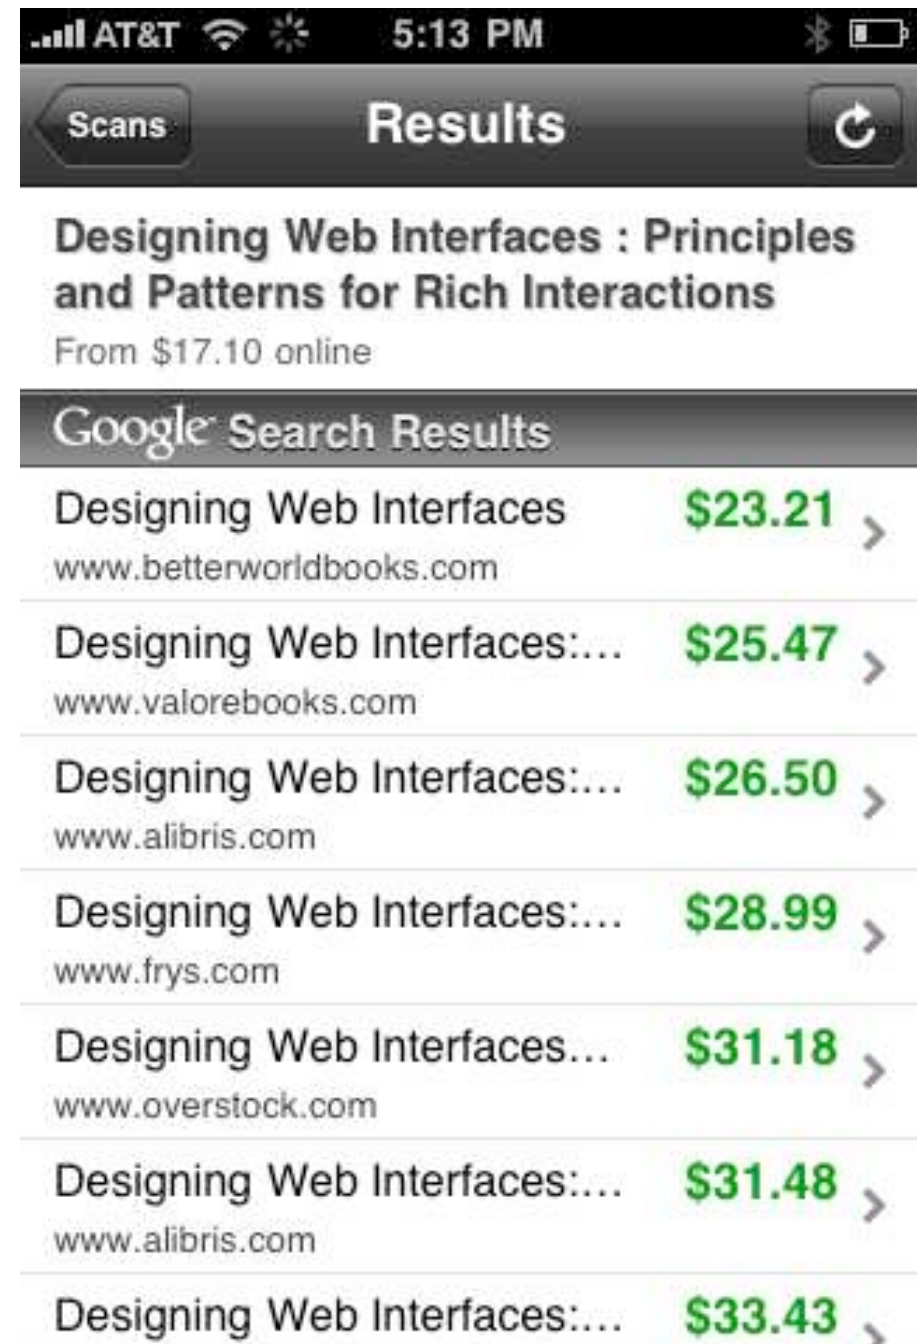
AT&T 5:13 PM

Scans Results

Designing Web Interfaces : Principles and Patterns for Rich Interactions
From $17.10 online

Google Search Results

Designing Web Interfaces $23.21
www.betterworldbooks.com

Designing Web Interfaces:... $25.47
www.valorebooks.com

Designing Web Interfaces:... $26.50
www.alibris.com

Designing Web Interfaces:... $28.99
www.frys.com

Designing Web Interfaces... $31.18
www.overstock.com

Designing Web Interfaces:... $31.48
www.alibris.com

Designing Web Interfaces:... $33.43